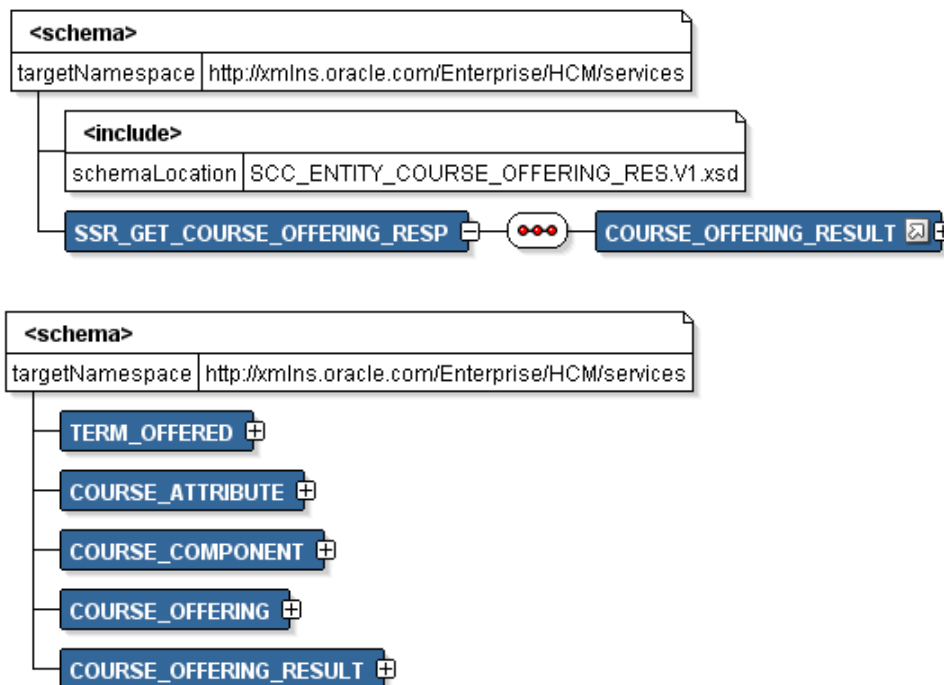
<schema>

| targetNamespace | http://xmlns.oracle.com/Enterprise/HCM/services |
|---|---|

<include>

| schemaLocation | SCC_ENTITY_COURSE_OFFERING_RES.V1.xsd |
|---|---|

SSR_GET_COURSE_OFFERING_RESP

COURSE_OFFERING_RESULT

<schema>

| targetNamespace | http://xmlns.oracle.com/Enterprise/HCM/services |
|---|---|

TERM_OFFERED

COURSE_ATTRIBUTE

COURSE_COMPONENT

COURSE_OFFERING

COURSE_OFFERING_RESULT